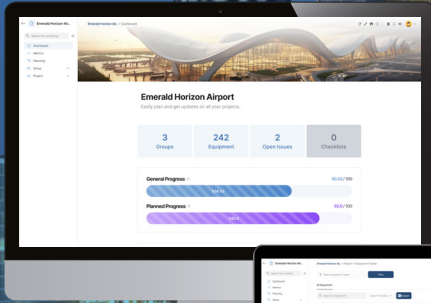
Emerald Horizon Air... Emerald Horizon Air... / Dashboard

Search for anything

Dashboard

Members

Planning

Setup

Project

Emerald Horizon Airport

Easily plan and get updates on all your projects.

3
Groups

242
Equipment

2
Open Issues

0
Checklists

General Progress

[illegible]

Planned Progress

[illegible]

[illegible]